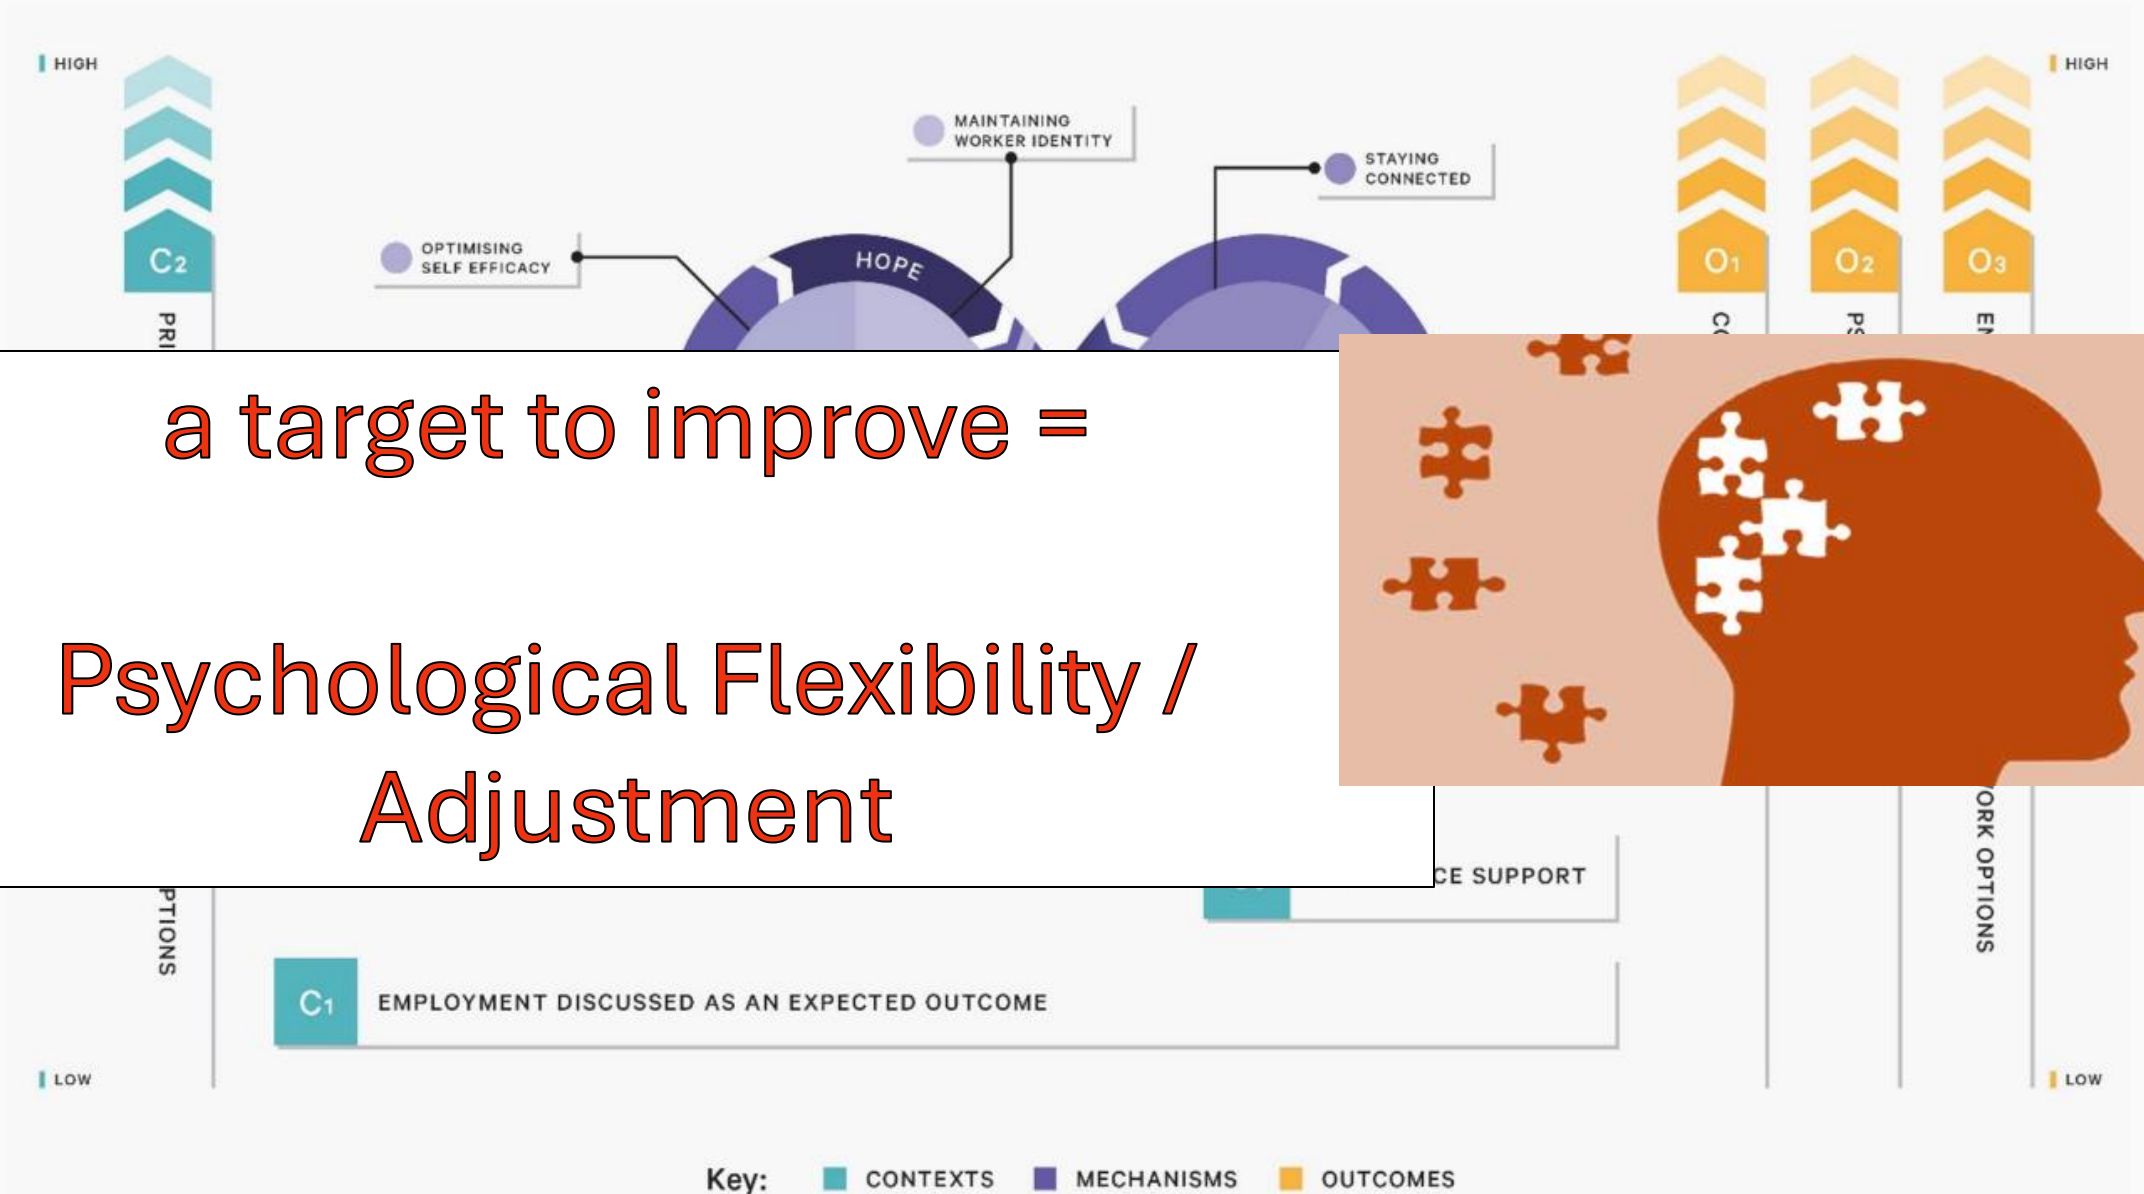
HIGH

$C_2$

PRI

MAINTAINING WORKER IDENTITY

STAYING CONNECTED

OPTIMISING SELF EFFICACY

HOPE

$O_1$ $O_2$ $O_3$

CO PS EM

HIGH

a target to improve =

Psychological Flexibility / Adjustment

PTIONS

CE SUPPORT

ORK OPTIONS

$C_1$ EMPLOYMENT DISCUSSED AS AN EXPECTED OUTCOME

LOW

LOW

Key: CONTEXTS MECHANISMS OUTCOMES